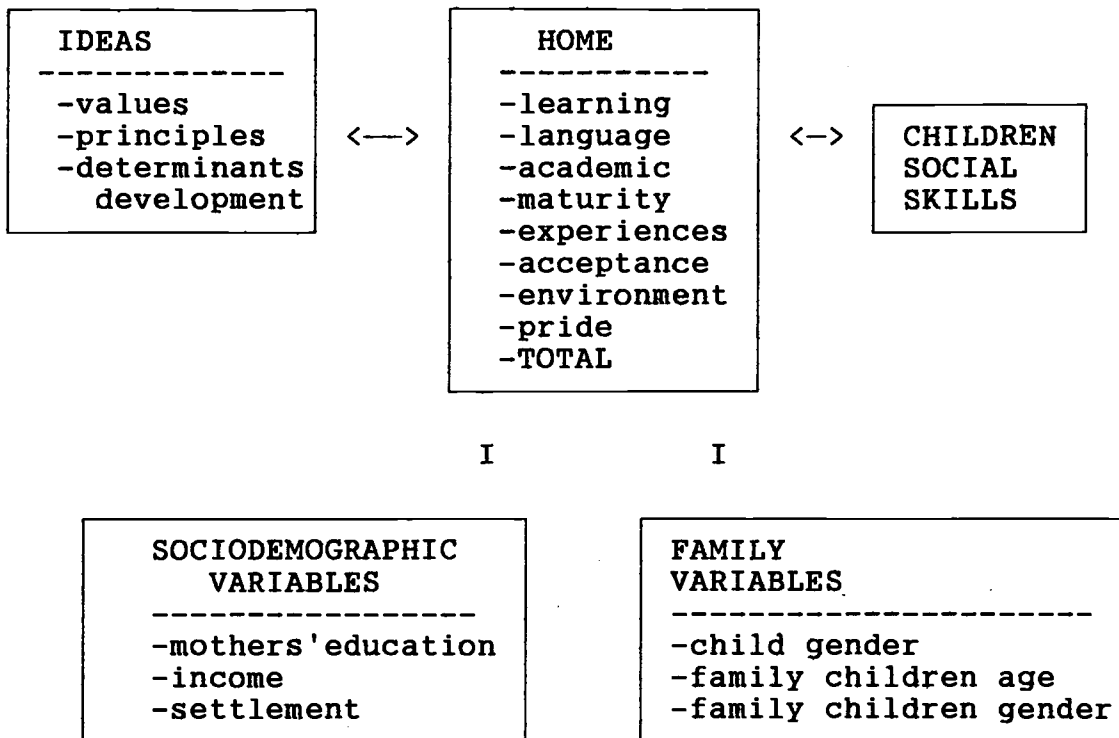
IDEAS
-------------
-values
-principles
-determinants development

<—>

HOME
-----------
-learning
-language
-academic
-maturity
-experiences
-acceptance
-environment
-pride
-TOTAL

<->

CHILDREN SOCIAL SKILLS

I

I

SOCIODEMOGRAPHIC VARIABLES
-----------------
-mothers'education
-income
-settlement

FAMILY VARIABLES
---------------------
-child gender
-family children age
-family children gender